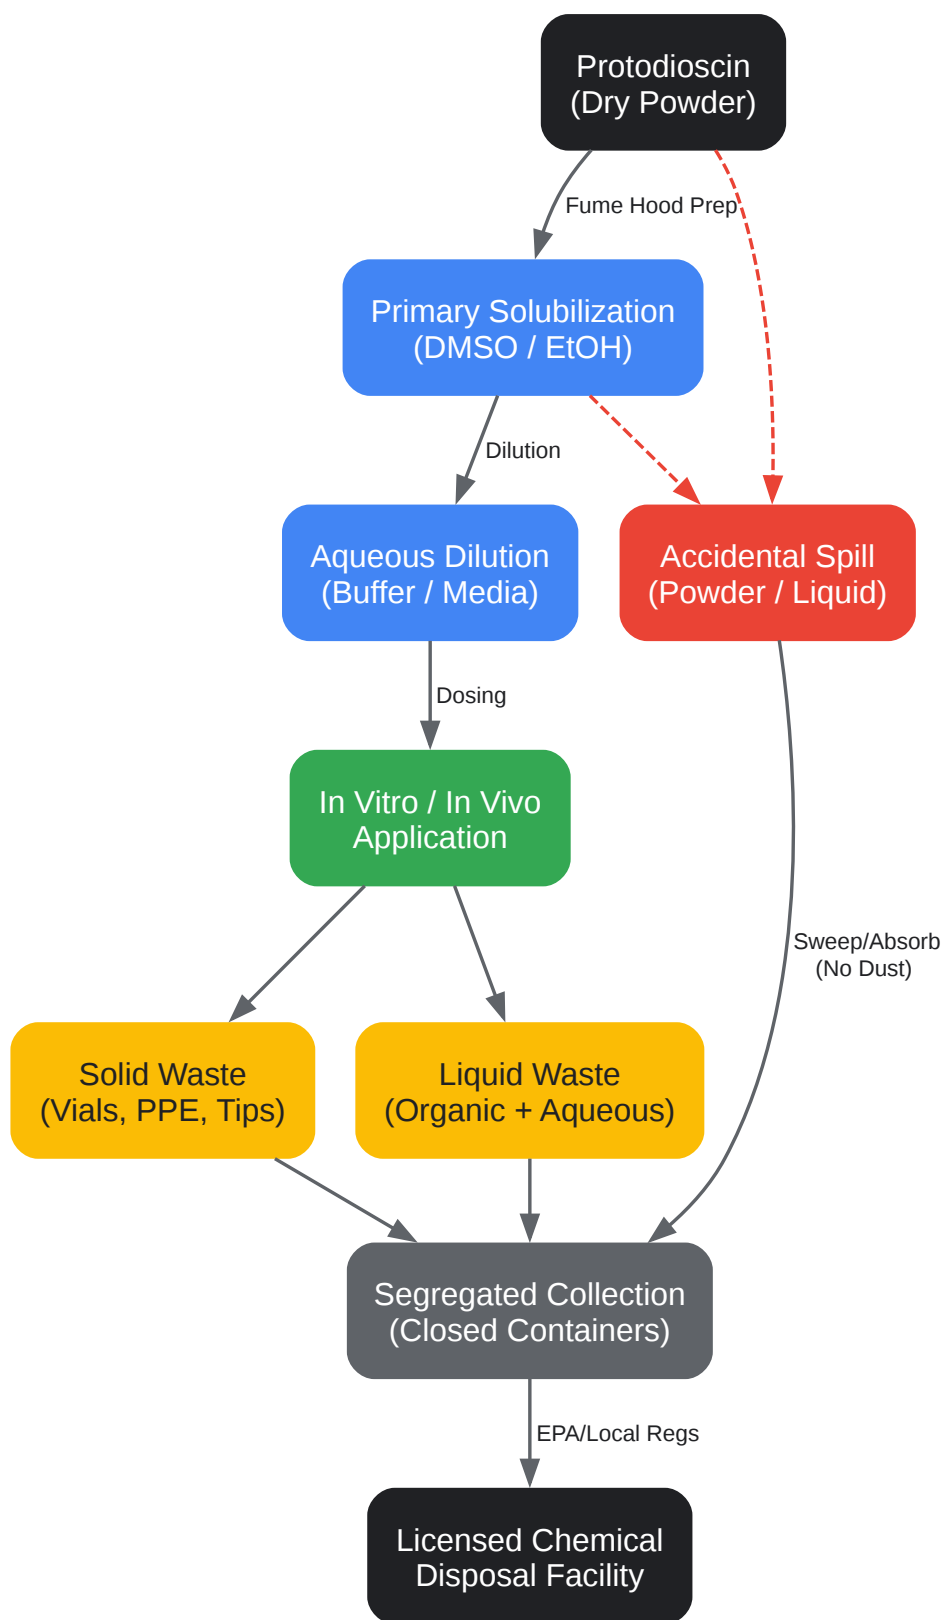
Protodioscin
(Dry Powder)

Fume Hood Prep

Primary Solubilization
(DMSO / EtOH)

Dilution

Aqueous Dilution
(Buffer / Media)

Accidental Spill
(Powder / Liquid)

Dosing

In Vitro / In Vivo
Application

Sweep/Absorb
(No Dust)

Solid Waste
(Vials, PPE, Tips)

Liquid Waste
(Organic + Aqueous)

Segregated Collection
(Closed Containers)

EPA/Local Regs

Licensed Chemical
Disposal Facility